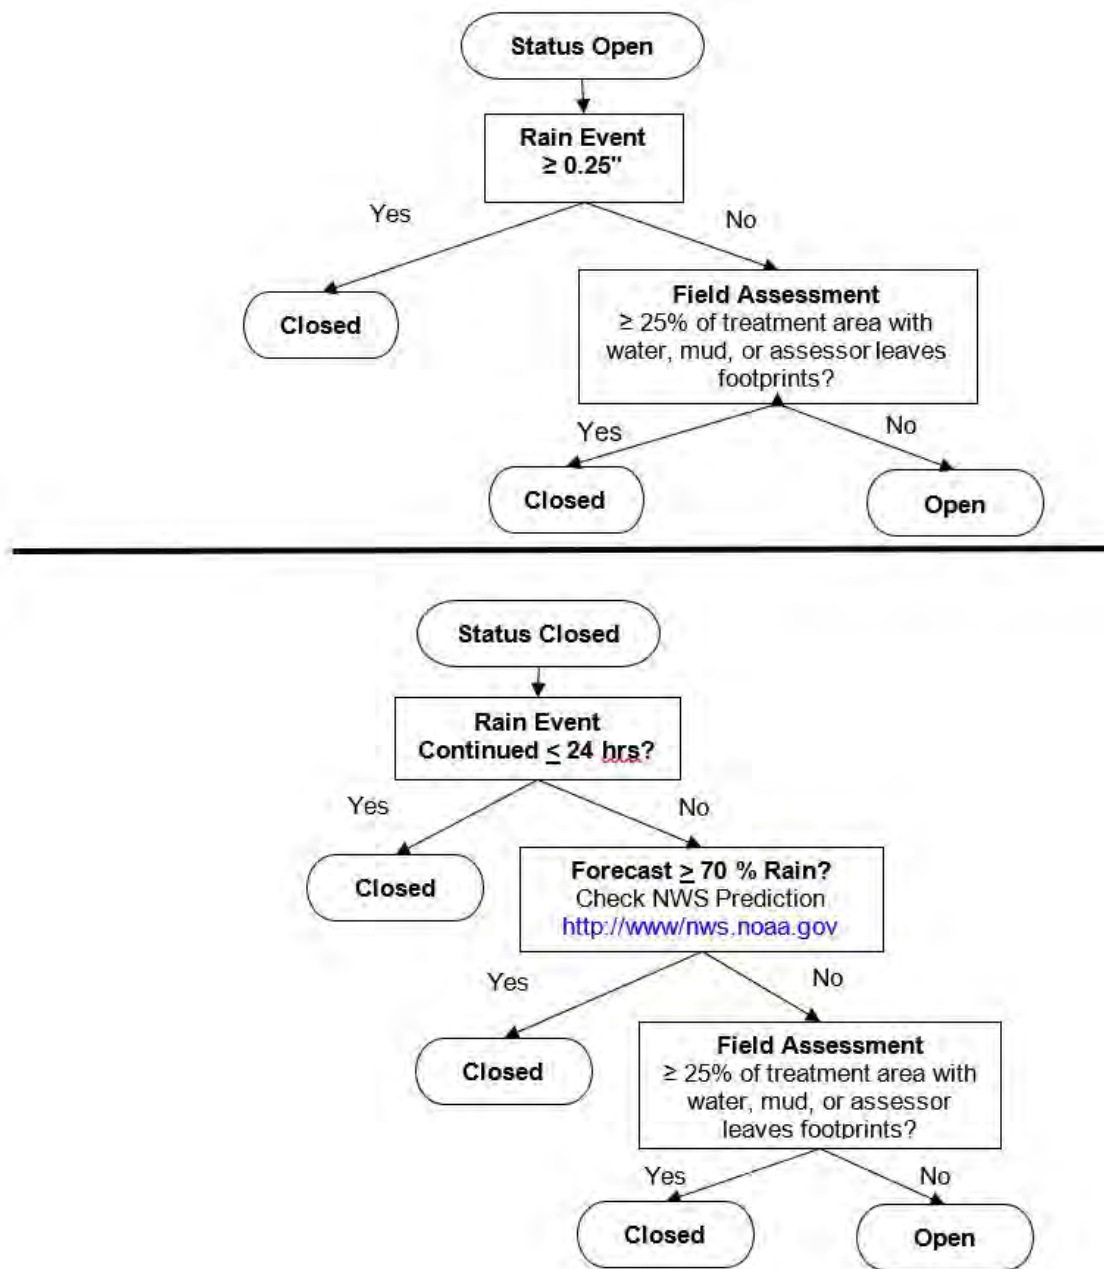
Status Open

Rain Event
≥ 0.25"

Yes

No

Closed

Field Assessment
≥ 25% of treatment area with water, mud, or assessor leaves footprints?

Yes

No

Closed

Open

Status Closed

Rain Event
Continued ≤ 24 hrs?

Yes

No

Closed

Forecast ≥ 70 % Rain?
Check NWS Prediction
http://www/nws.noaa.gov

Yes

No

Closed

Field Assessment
≥ 25% of treatment area with water, mud, or assessor leaves footprints?

Yes

No

Closed

Open